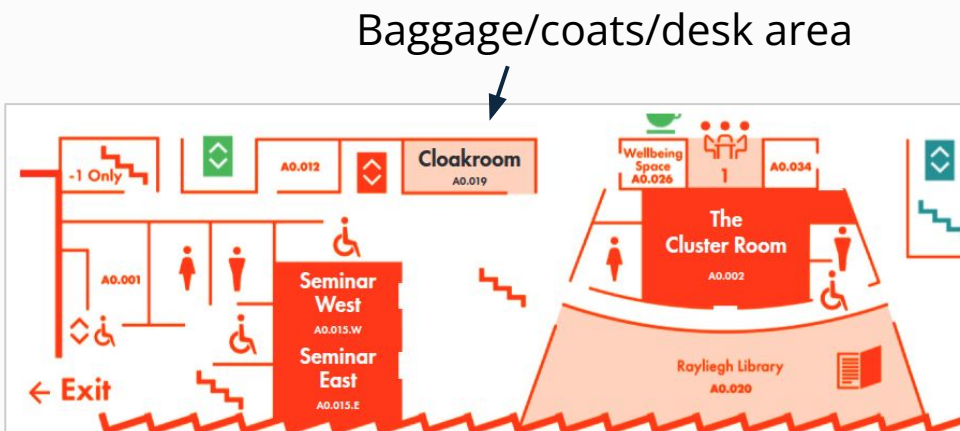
Baggage/coats/desk area

-1 Only

A0.012

Cloakroom
A0.019

Wellbeing Space
A0.026

1

A0.034

The Cluster Room
A0.002

A0.001

Seminar West
A0.015.W

Seminar East
A0.015.E

← Exit

Rayliegh Library
A0.020